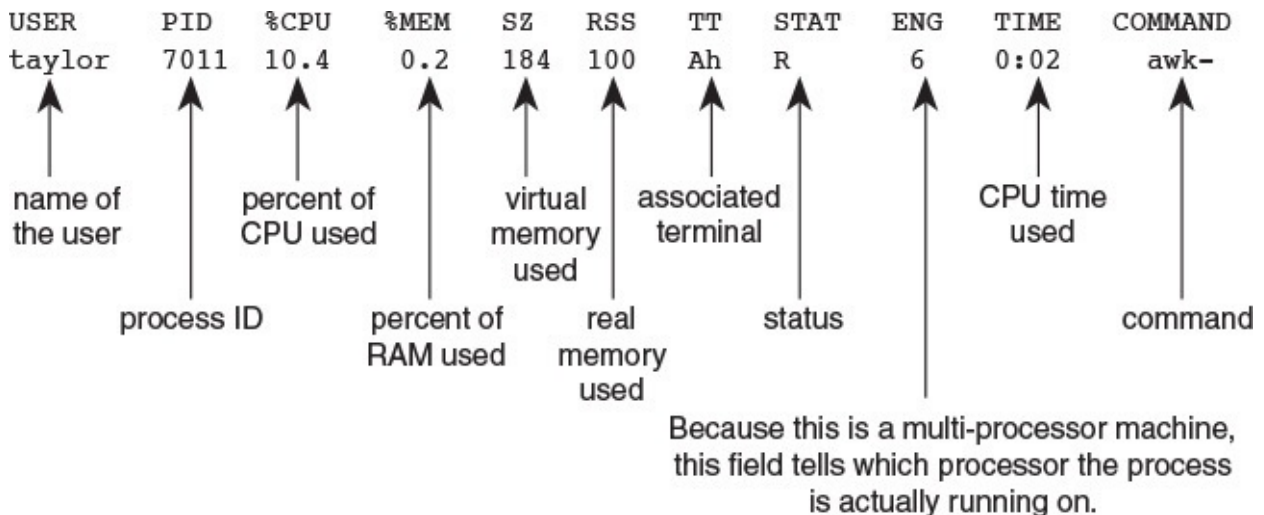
USER PID %CPU %MEM SZ RSS TT STAT ENG TIME COMMAND
taylor 7011 10.4 0.2 184 100 Ah R 6 0:02 awk-

name of the user

percent of CPU used

virtual memory used

associated terminal

CPU time used

process ID

percent of RAM used

real memory used

status

command

Because this is a multi-processor machine, this field tells which processor the process is actually running on.